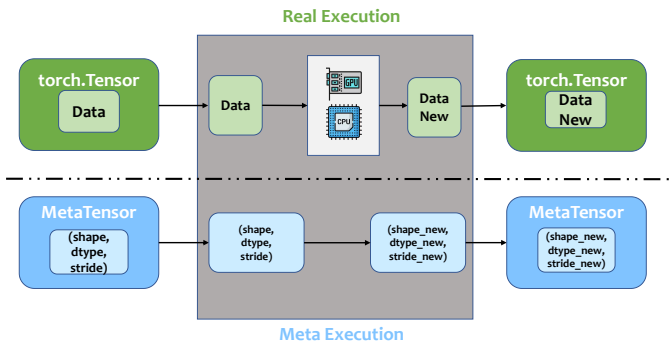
Real Execution

torch.Tensor

Data

Data

GPU

CPU

Data New

torch.Tensor

Data New

MetaTensor

(shape, dtype, stride)

(shape, dtype, stride)

(shape_new, dtype_new, stride_new)

MetaTensor

(shape_new, dtype_new, stride_new)

Meta Execution